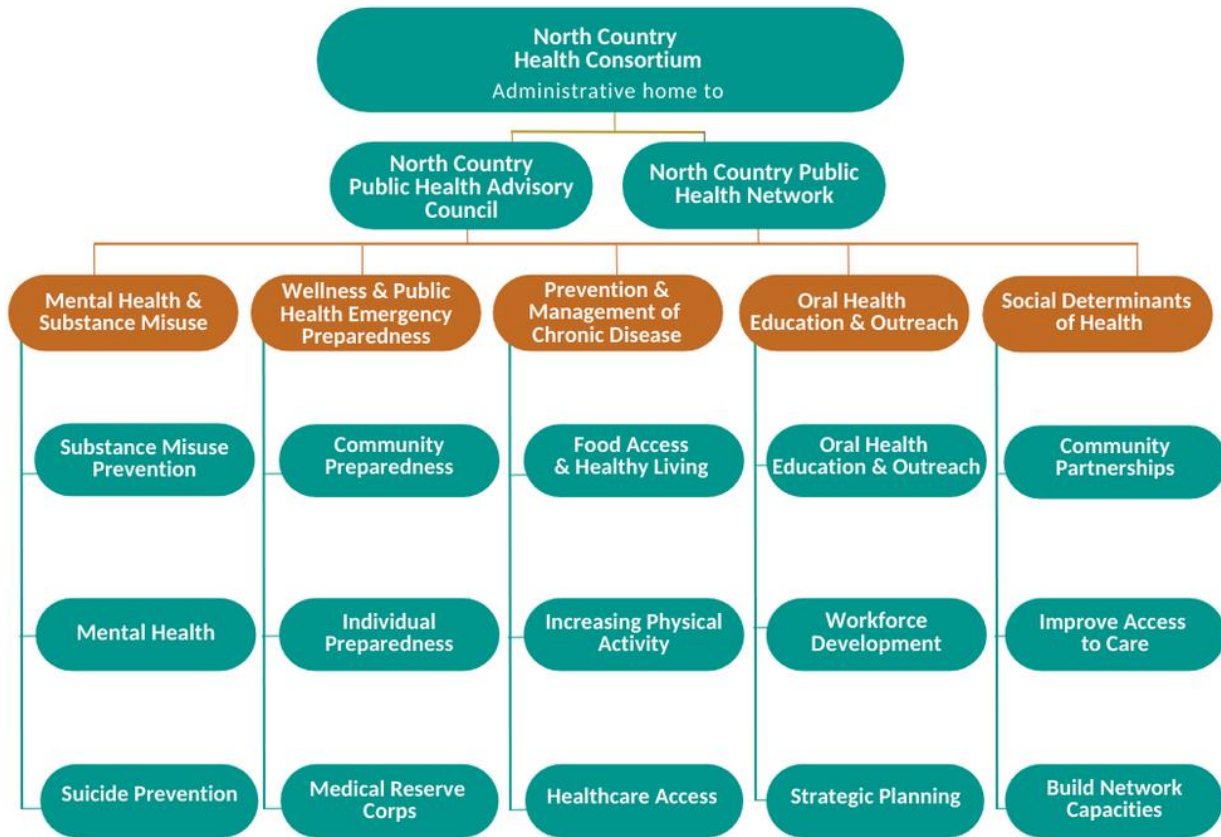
North Country Health Consortium
Administrative home to

North Country Public Health Advisory Council

North Country Public Health Network

Mental Health & Substance Misuse

Substance Misuse Prevention

Mental Health

Suicide Prevention

Wellness & Public Health Emergency Preparedness

Community Preparedness

Individual Preparedness

Medical Reserve Corps

Prevention & Management of Chronic Disease

Food Access & Healthy Living

Increasing Physical Activity

Healthcare Access

Oral Health Education & Outreach

Oral Health Education & Outreach

Workforce Development

Strategic Planning

Social Determinants of Health

Community Partnerships

Improve Access to Care

Build Network Capacities